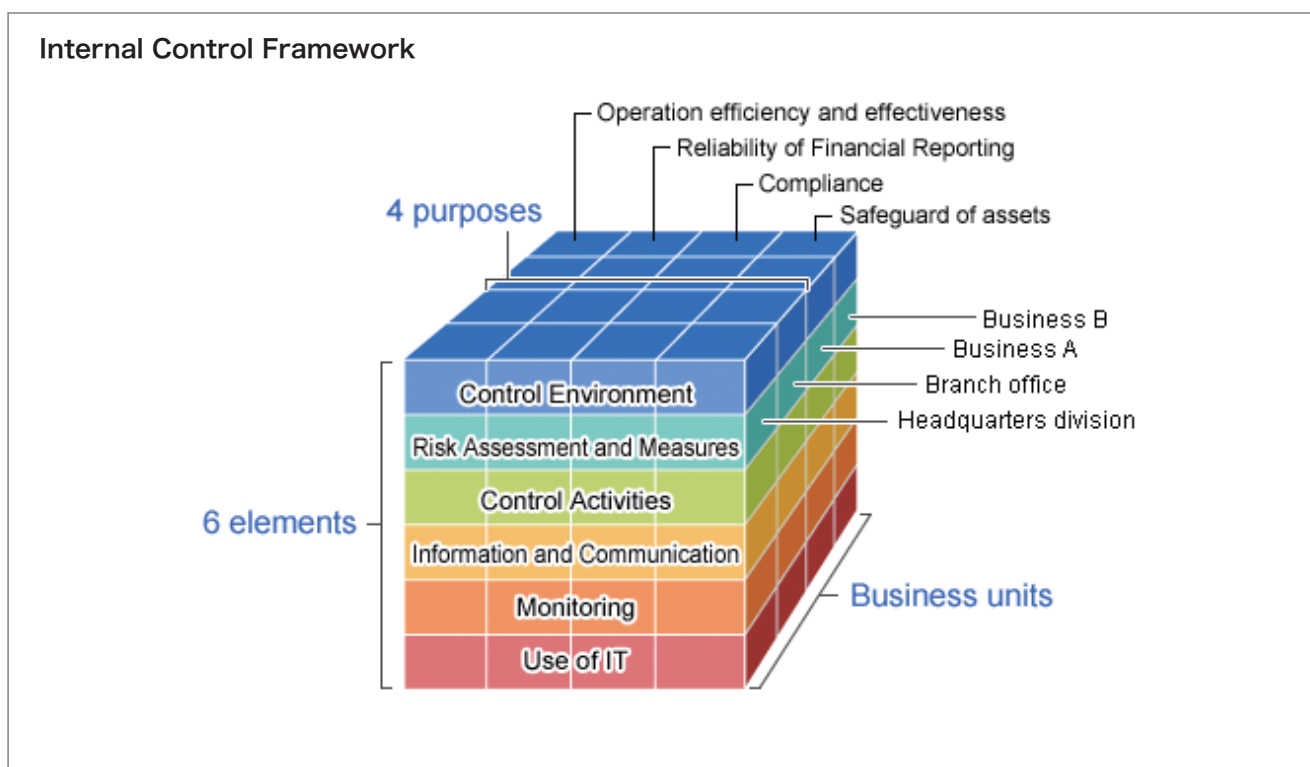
Internal Control Framework

Operation efficiency and effectiveness
Reliability of Financial Reporting
Compliance
Safeguard of assets

4 purposes

Business B
Business A
Branch office
Headquarters division

6 elements

Control Environment
Risk Assessment and Measures
Control Activities
Information and Communication
Monitoring
Use of IT

Business units